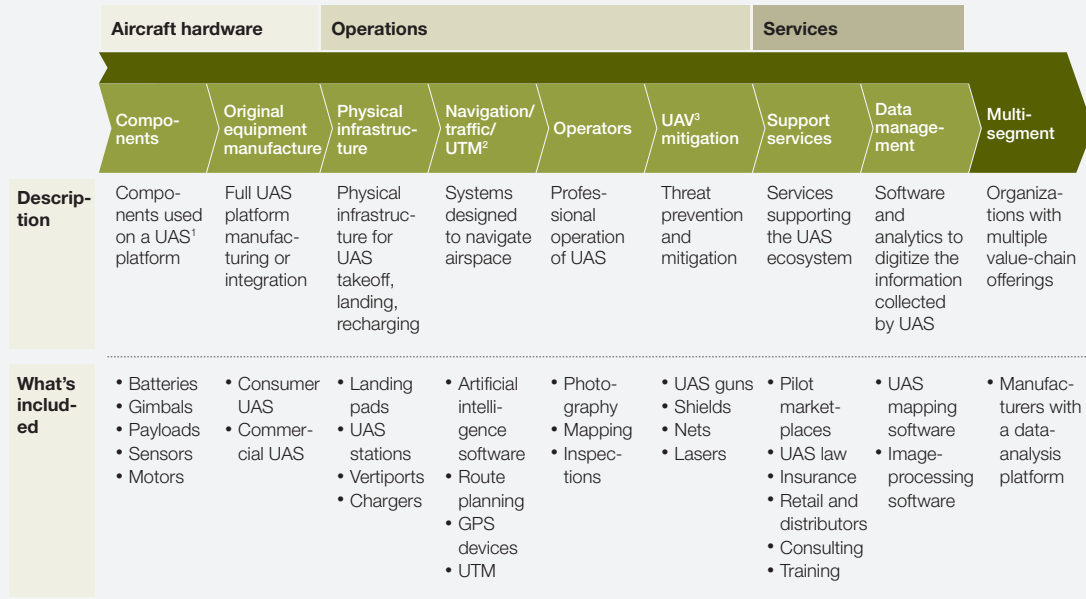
| | Aircraft hardware | | Operations | | | | Services | | |
|---|---|---|---|---|---|---|---|---|---|
| | Components | Original equipment manufacture | Physical infrastructure | Navigation/ traffic/ UTM$^2$ | Operators | UAV$^3$ mitigation | Support services | Data management | Multi-segment |
| Description | Components used on a UAS$^1$ platform | Full UAS platform manufacturing or integration | Physical infrastructure for UAS takeoff, landing, recharging | Systems designed to navigate airspace | Professional operation of UAS | Threat prevention and mitigation | Services supporting the UAS ecosystem | Software and analytics to digitize the information collected by UAS | Organizations with multiple value-chain offerings |
| What's included | • Batteries • Gimbals • Payloads • Sensors • Motors | • Consumer UAS • Commercial UAS | • Landing pads • UAS stations • Vertiports • Chargers | • Artificial intelligence software • Route planning • GPS devices • UTM | • Photography • Mapping • Inspections | • UAS guns • Shields • Nets • Lasers | • Pilot marketplaces • UAS law • Insurance • Retail and distributors • Consulting • Training | • UAS mapping software • Image-processing software | • Manufacturers with a data-analysis platform |